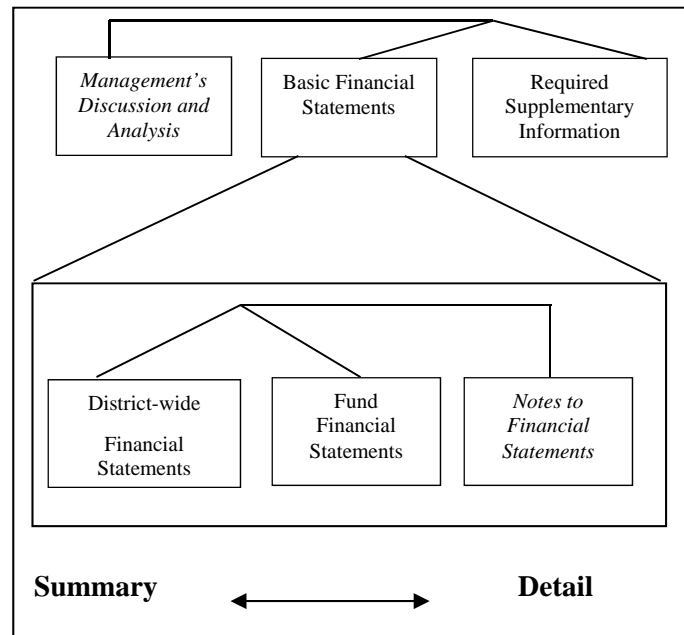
Management's Discussion and Analysis

Basic Financial Statements

Required Supplementary Information

District-wide Financial Statements

Fund Financial Statements

Notes to Financial Statements

Summary

Detail